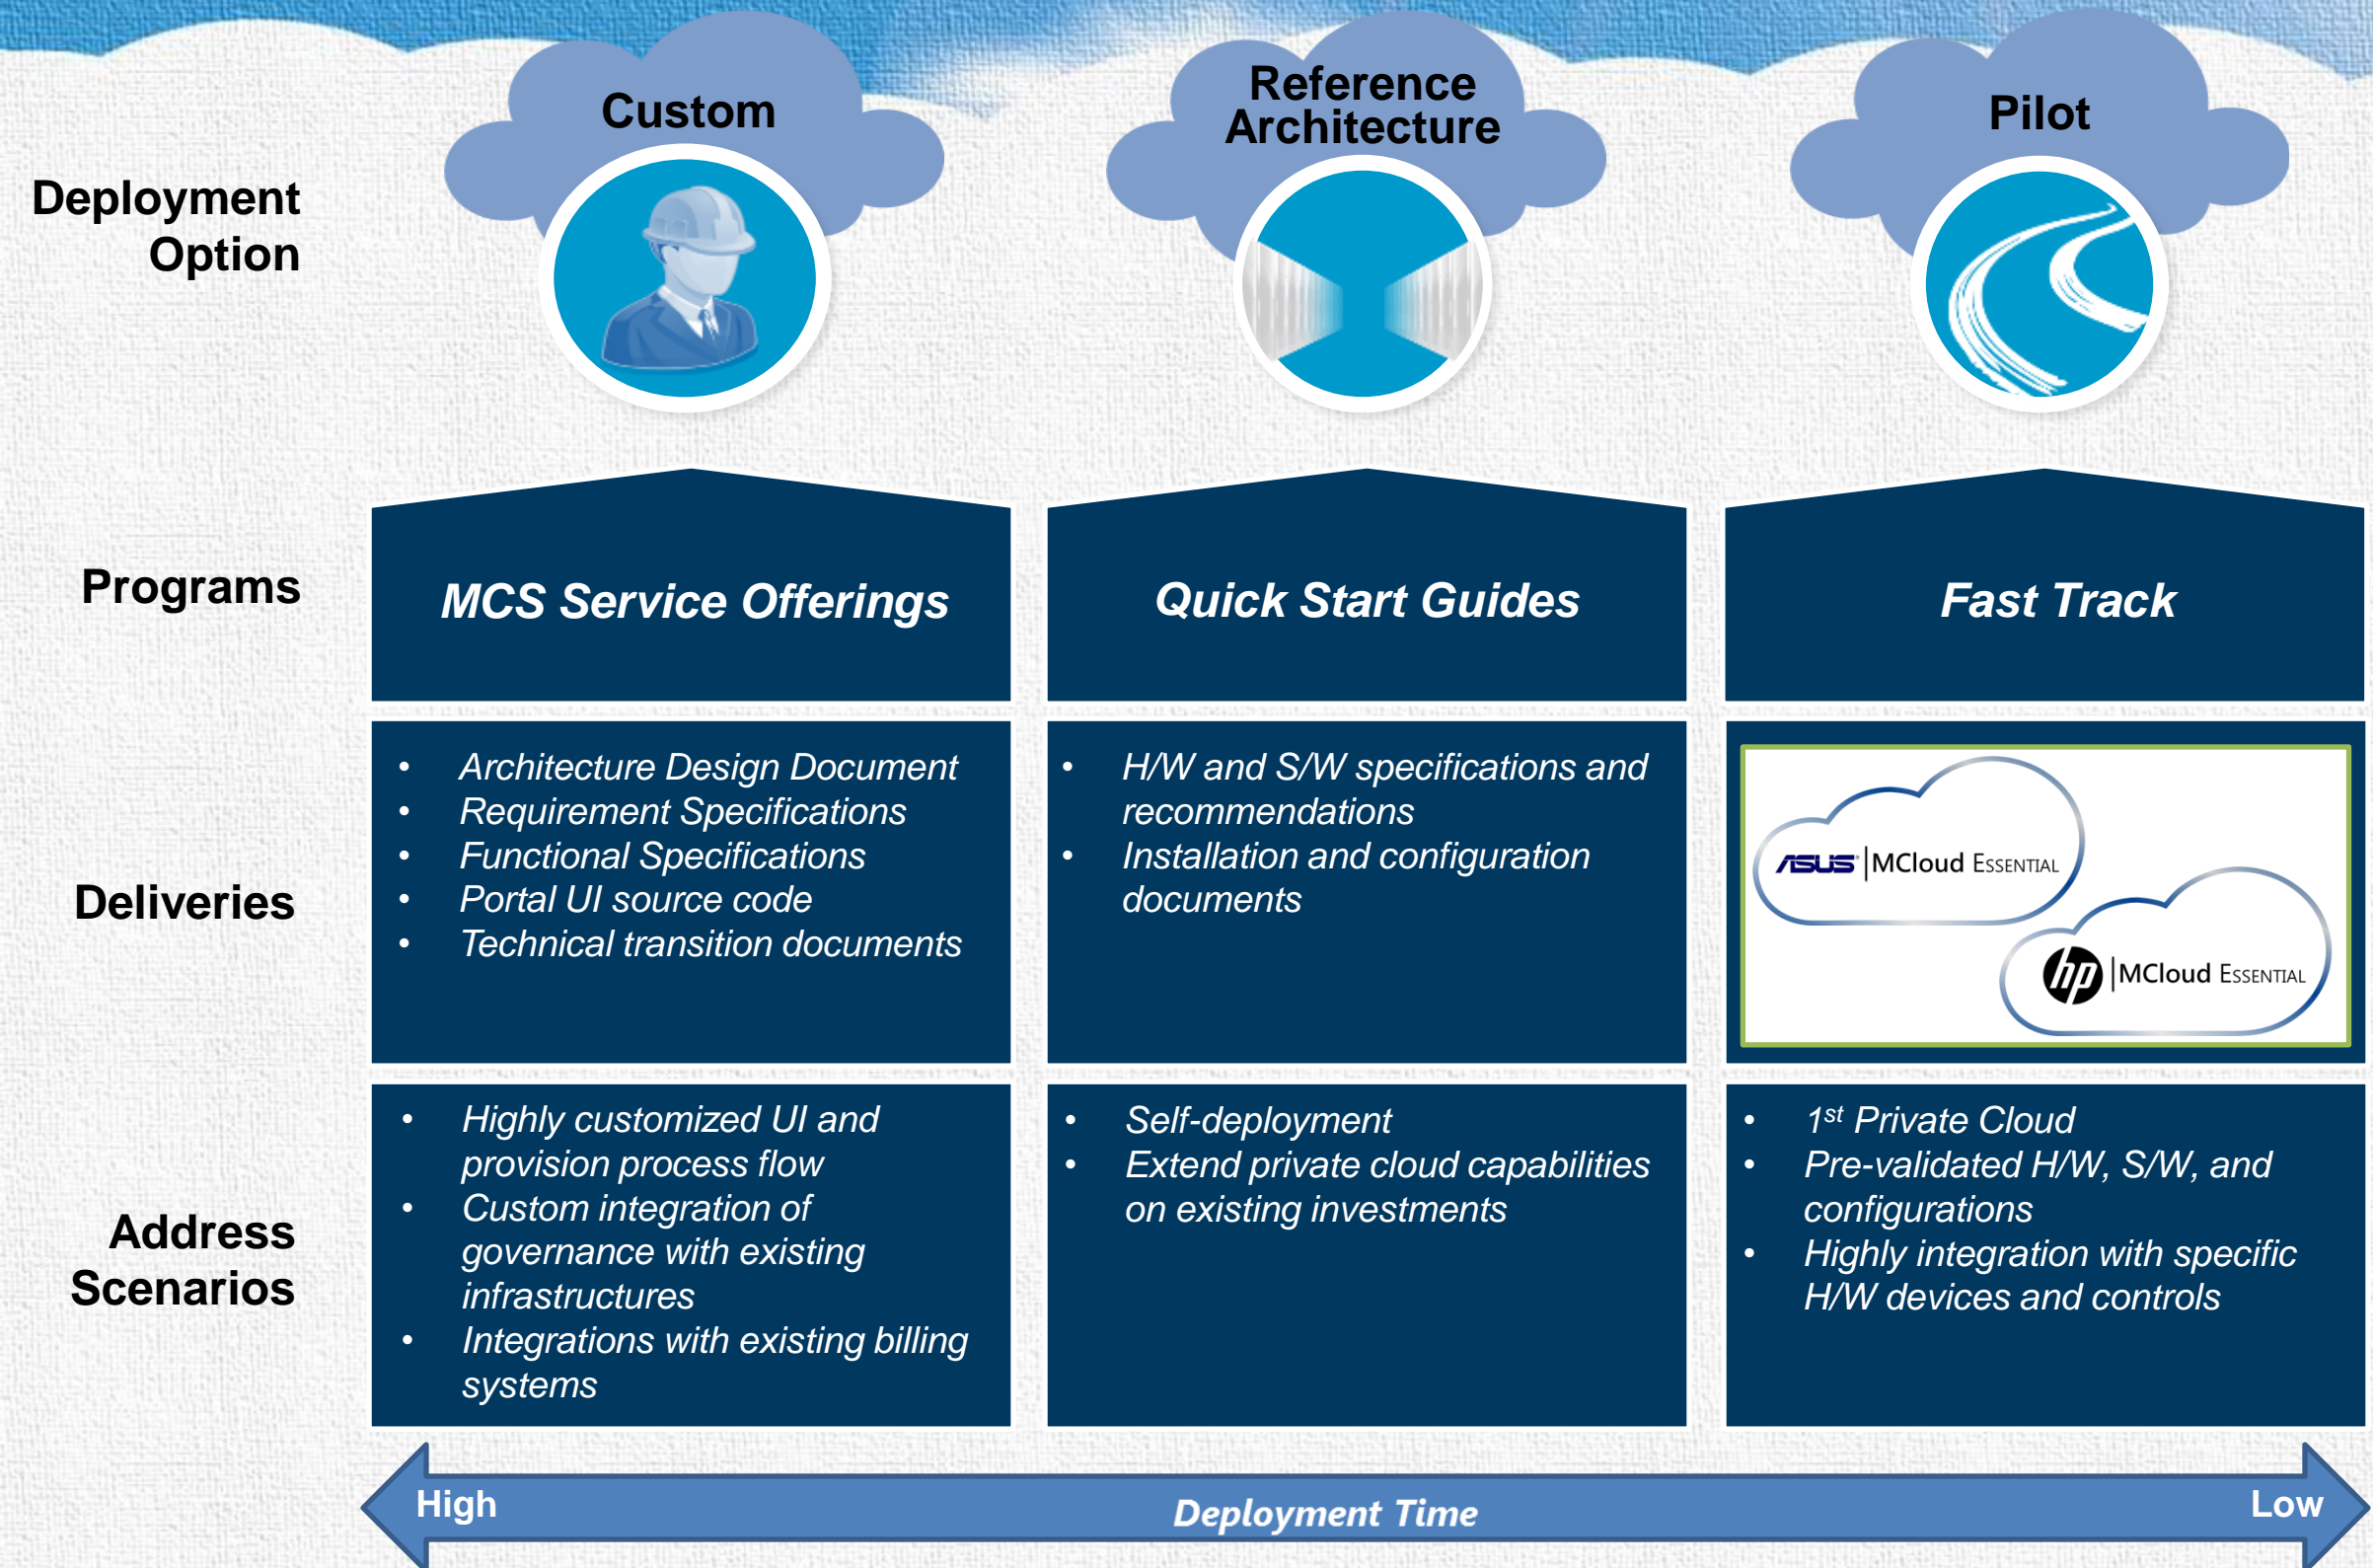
Deployment Option

Custom

Reference Architecture

Pilot

Programs

MCS Service Offerings

Quick Start Guides

Fast Track

Deliveries

- Architecture Design Document
- Requirement Specifications
- Functional Specifications
- Portal UI source code
- Technical transition documents

- H/W and S/W specifications and recommendations
- Installation and configuration documents

ASUS | MCloud Essential

hp | MCloud Essential

Address Scenarios

- Highly customized UI and provision process flow
- Custom integration of governance with existing infrastructures
- Integrations with existing billing systems

- Self-deployment
- Extend private cloud capabilities on existing investments

- $1^{st}$ Private Cloud
- Pre-validated H/W, S/W, and configurations
- Highly integration with specific H/W devices and controls

High

Deployment Time

Low